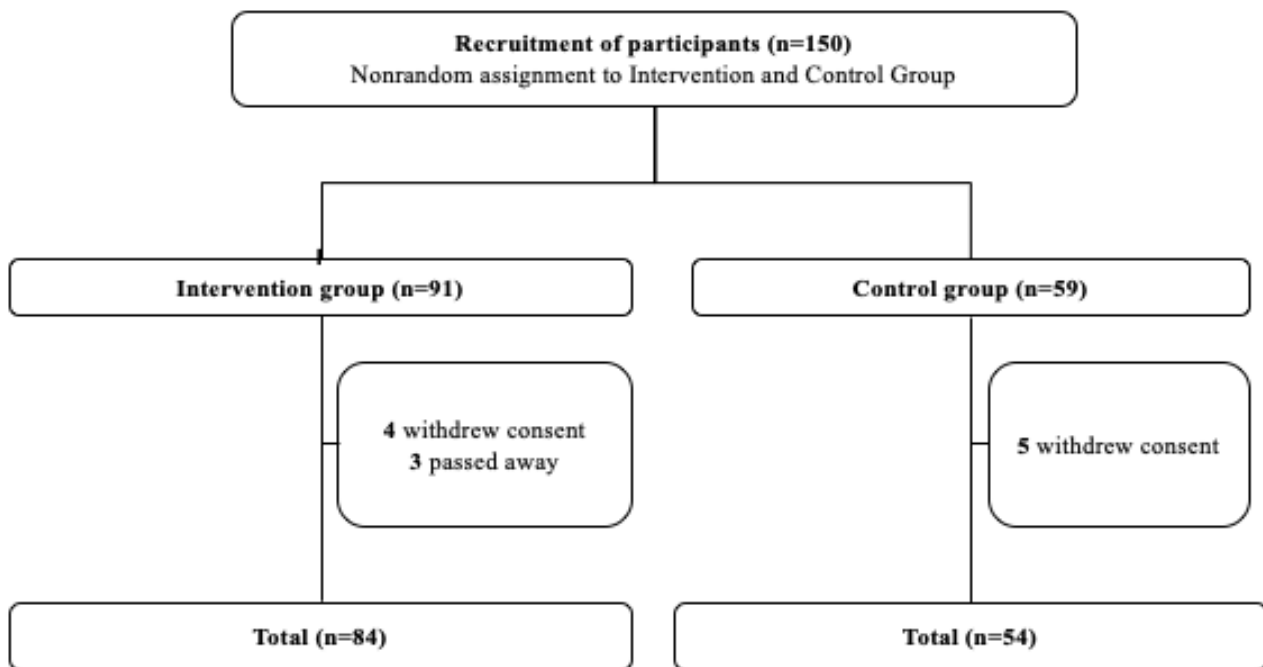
**Recruitment of participants (n=150)**
Nonrandom assignment to Intervention and Control Group

**Intervention group (n=91)**

**Control group (n=59)**

**4** withdrew consent
**3** passed away

**5** withdrew consent

**Total (n=84)**

**Total (n=54)**